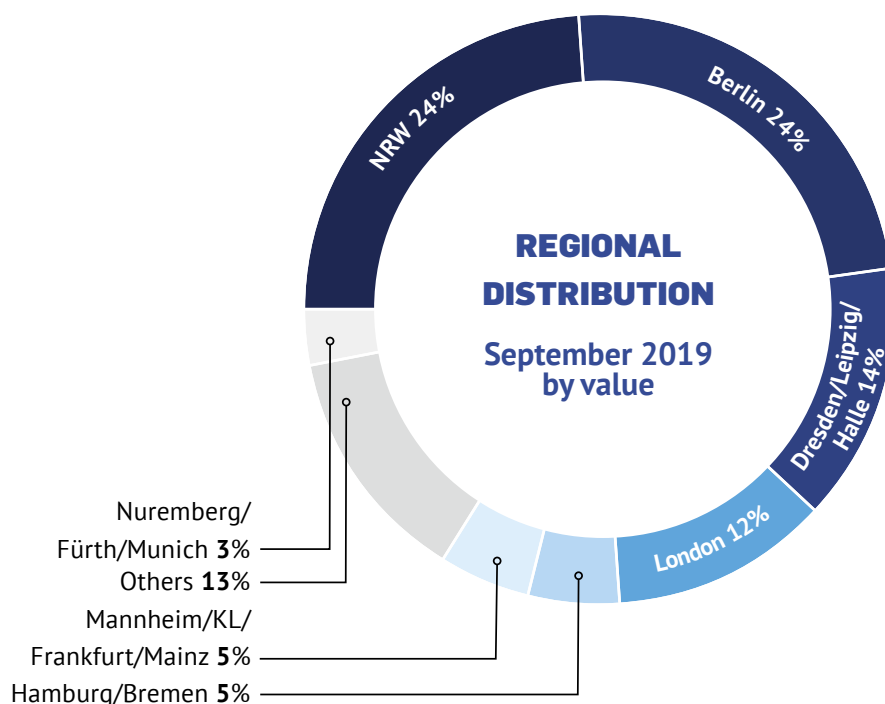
REGIONAL DISTRIBUTION

September 2019 by value

NRW 24%

Berlin 24%

Dresden/Leipzig/ Halle 14%

London 12%

Nuremberg/ Fürth/Munich **3**%

Others **13**%

Mannheim/KL/ Frankfurt/Mainz **5**%

Hamburg/Bremen **5**%